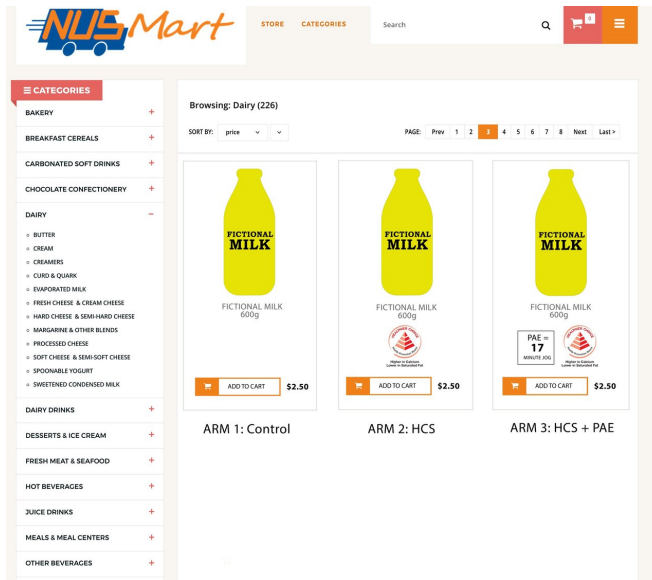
NUSMart

STORE CATEGORIES

Search

0

CATEGORIES

BAKERY +

BREAKFAST CEREALS +

CARBONATED SOFT DRINKS +

CHOCOLATE CONFECTIONERY +

DAIRY −

BUTTER
CREAM
CREAMERS
CURD & QUARK
EVAPORATED MILK
FRESH CHEESE & CREAM CHEESE
HARD CHEESE & SEMI-HARD CHEESE
MARGARINE & OTHER BLENDS
PROCESSED CHEESE
SOFT CHEESE & SEMI-SOFT CHEESE
SPOONABLE YOGURT
SWEETENED CONDENSED MILK

DAIRY DRINKS +

DESSERTS & ICE CREAM +

FRESH MEAT & SEAFOOD +

HOT BEVERAGES +

JUICE DRINKS +

MEALS & MEAL CENTERS +

OTHER BEVERAGES +

Browsing: Dairy (226)

SORT BY: price

PAGE: Prev 1 2 3 4 5 6 7 8 Next Last >

FICTIONAL MILK

FICTIONAL MILK
600g

ADD TO CART $2.50

ARM 1: Control

FICTIONAL MILK

FICTIONAL MILK
600g

HEALTHIER CHOICE
Higher in Calcium
Lower in Saturated Fat

ADD TO CART $2.50

ARM 2: HCS

FICTIONAL MILK

FICTIONAL MILK
600g

PAE =
17
MINUTE JOG

HEALTHIER CHOICE
Higher in Calcium
Lower in Saturated Fat

ADD TO CART $2.50

ARM 3: HCS + PAE